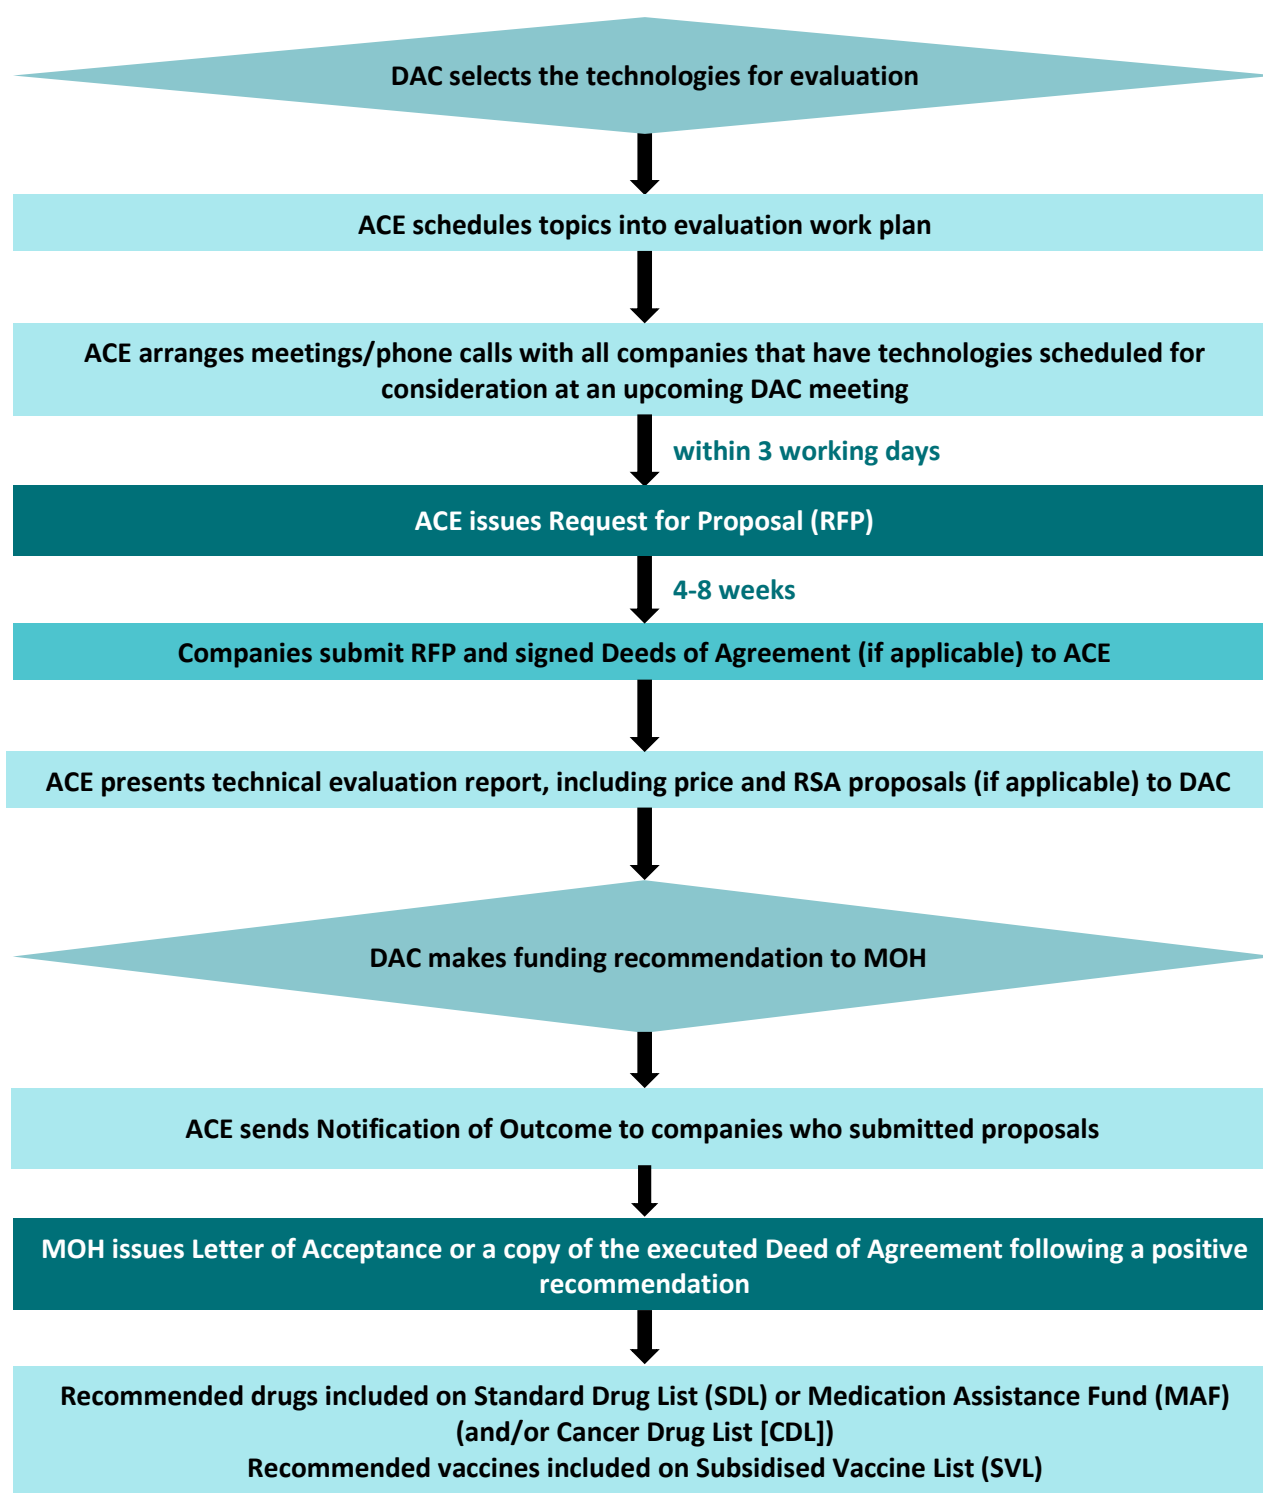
DAC selects the technologies for evaluation

ACE schedules topics into evaluation work plan

ACE arranges meetings/phone calls with all companies that have technologies scheduled for consideration at an upcoming DAC meeting

within 3 working days

ACE issues Request for Proposal (RFP)

4-8 weeks

Companies submit RFP and signed Deeds of Agreement (if applicable) to ACE

ACE presents technical evaluation report, including price and RSA proposals (if applicable) to DAC

DAC makes funding recommendation to MOH

ACE sends Notification of Outcome to companies who submitted proposals

MOH issues Letter of Acceptance or a copy of the executed Deed of Agreement following a positive recommendation

Recommended drugs included on Standard Drug List (SDL) or Medication Assistance Fund (MAF) (and/or Cancer Drug List [CDL])
Recommended vaccines included on Subsidised Vaccine List (SVL)